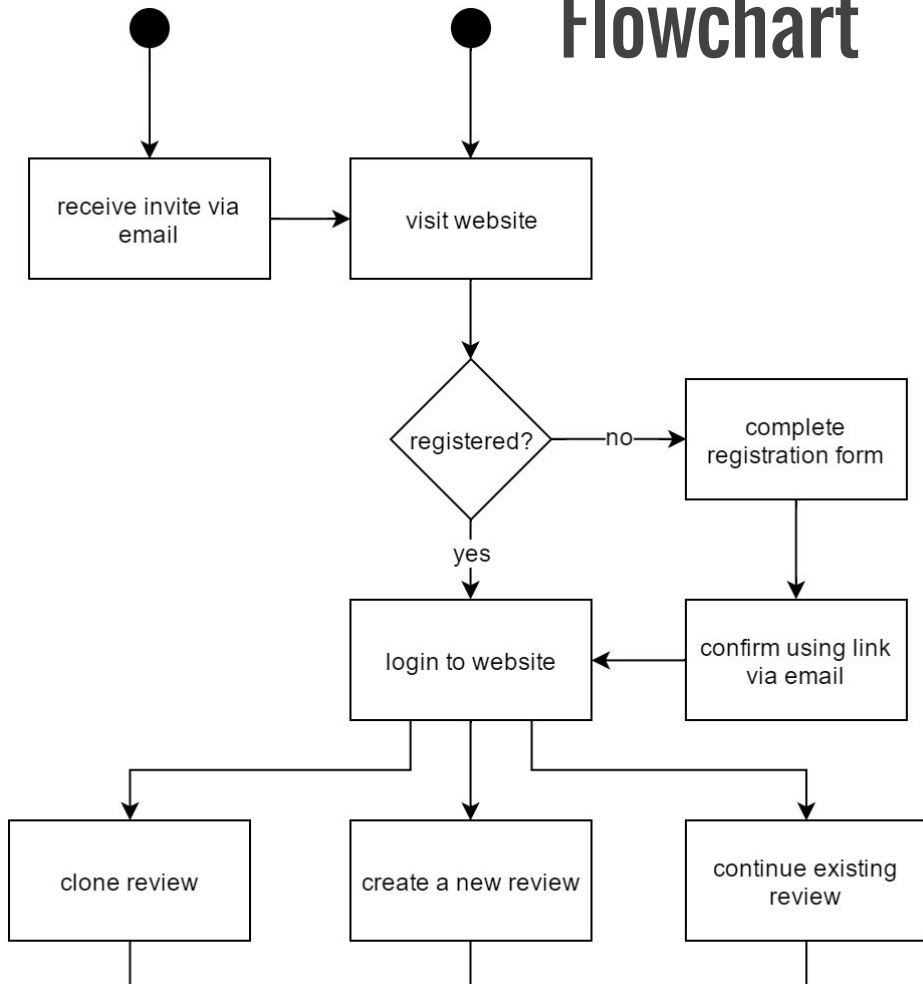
Flowchart

receive invite via email

visit website

registered?

no

complete registration form

yes

login to website

confirm using link via email

clone review

create a new review

continue existing review